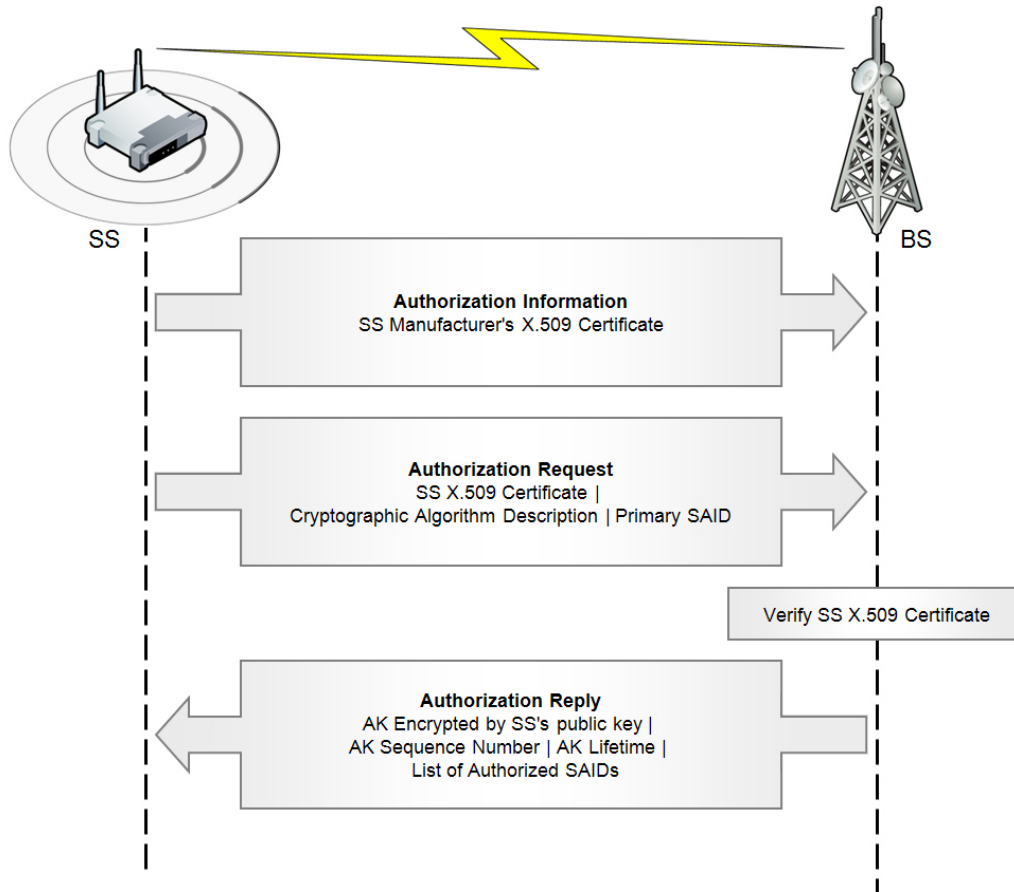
SS

BS

**Authorization Information**
SS Manufacturer's X.509 Certificate

**Authorization Request**
SS X.509 Certificate |
Cryptographic Algorithm Description | Primary SAID

Verify SS X.509 Certificate

**Authorization Reply**
AK Encrypted by SS's public key |
AK Sequence Number | AK Lifetime |
List of Authorized SAIDs